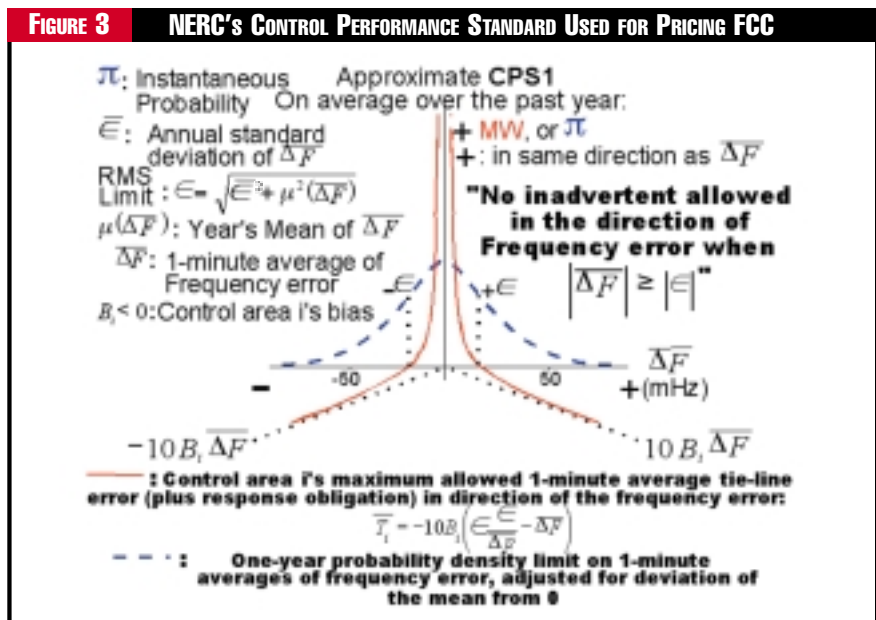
FIGURE 3 NERC's CONTROL PERFORMANCE STANDARD USED FOR PRICING FCC

$\pi$: Instantaneous Probability

Approximate CPS1 On average over the past year:

$\in$: Annual standard deviation of $\overline{\Delta F}$

RMS Limit : $\in = \sqrt{\in^2 + \mu^2(\overline{\Delta F})}$

$\mu(\overline{\Delta F})$: Year's Mean of $\overline{\Delta F}$

$\overline{\Delta F}$: 1-minute average of Frequency error

$B_i < 0$:Control area i's bias

+ MW, or $\pi$

+: in same direction as $\overline{\Delta F}$

"No inadvertent allowed in the direction of Frequency error when $|\overline{\Delta F}| \geq |\in|$"

$-\in$

$+\in$

$\overline{\Delta F}$

-

-50

50

+(mHz)

$-10 B_i \overline{\Delta F}$

$10 B_i \overline{\Delta F}$

: Control area i's maximum allowed 1-minute average tie-line error (plus response obligation) in direction of the frequency error:

$\overline{T_i} = -10B_i\left(\in\frac{\in}{\overline{\Delta F}} - \overline{\Delta F}\right)$

: One-year probability density limit on 1-minute averages of frequency error, adjusted for deviation of the mean from 0